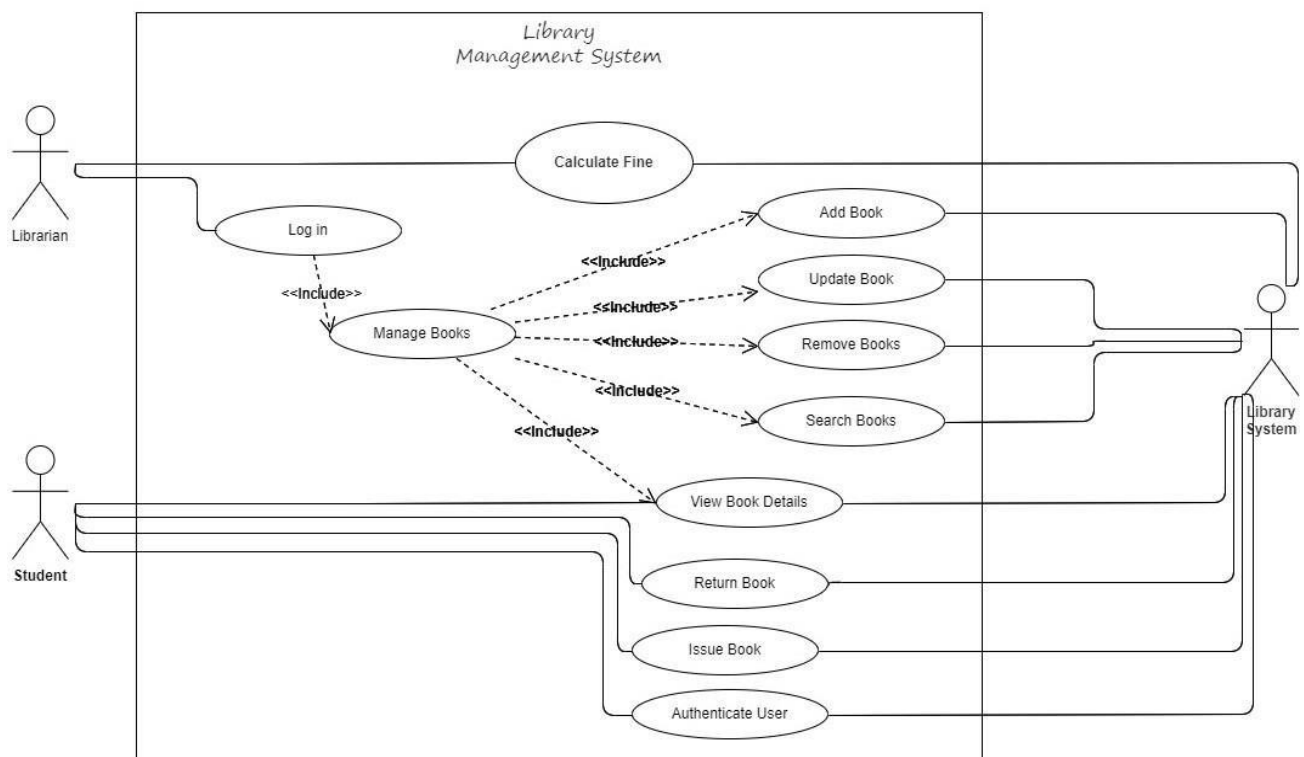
Library Management System

Librarian

Calculate Fine

Log in

Add Book

<<Include>>

<<Include>>

Update Book

<<Include>>

Manage Books

<<Include>>

Remove Books

<<Include>>

Search Books

<<Include>>

Library System

Student

View Book Details

Return Book

Issue Book

Authenticate User